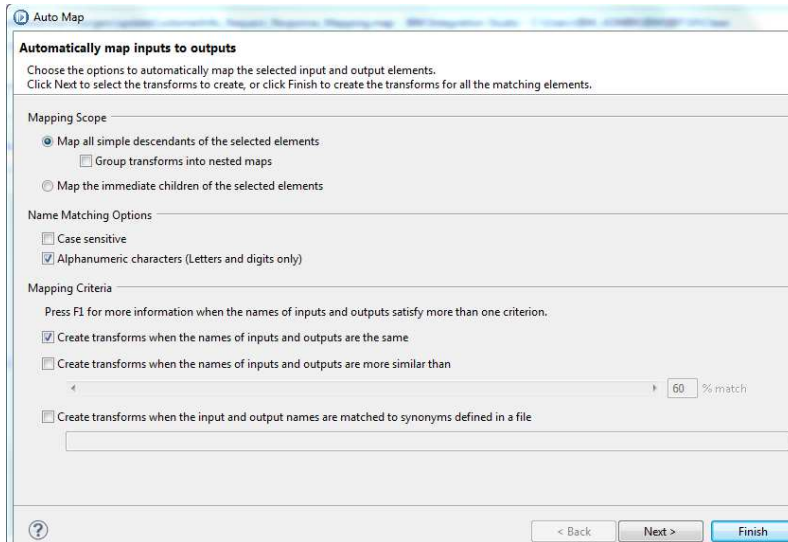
Auto Map

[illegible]

Automatically map inputs to outputs

Choose the options to automatically map the selected input and output elements.
Click Next to select the transforms to create, or click Finish to create the transforms for all the matching elements.

Mapping Scope

Map all simple descendants of the selected elements

Group transforms into nested maps

Map the immediate children of the selected elements

Name Matching Options

Case sensitive

Alphanumeric characters (Letters and digits only)

Mapping Criteria

Press F1 for more information when the names of inputs and outputs satisfy more than one criterion.

Create transforms when the names of inputs and outputs are the same

Create transforms when the names of inputs and outputs are more similar than

60 % match

Create transforms when the input and output names are matched to synonyms defined in a file

?

< Back

Next >

Finish